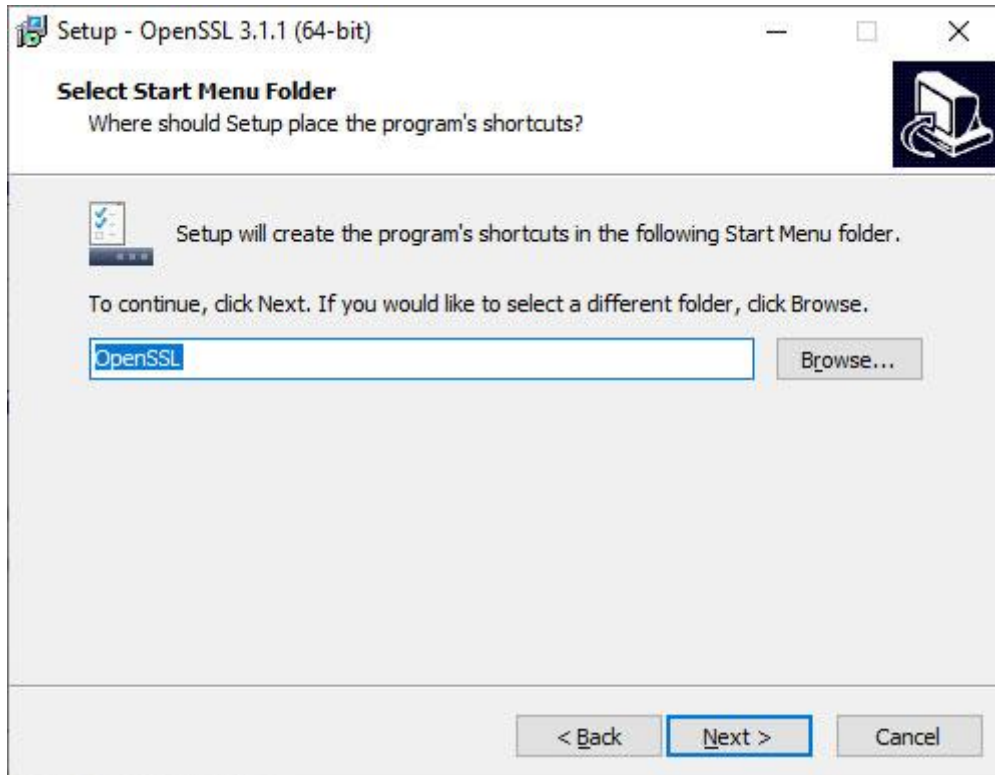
Setup - OpenSSL 3.1.1 (64-bit)

Select Start Menu Folder
Where should Setup place the program's shortcuts?

Setup will create the program's shortcuts in the following Start Menu folder.

To continue, click Next. If you would like to select a different folder, click Browse.

OpenSSL

Browse...

< Back

Next >

Cancel